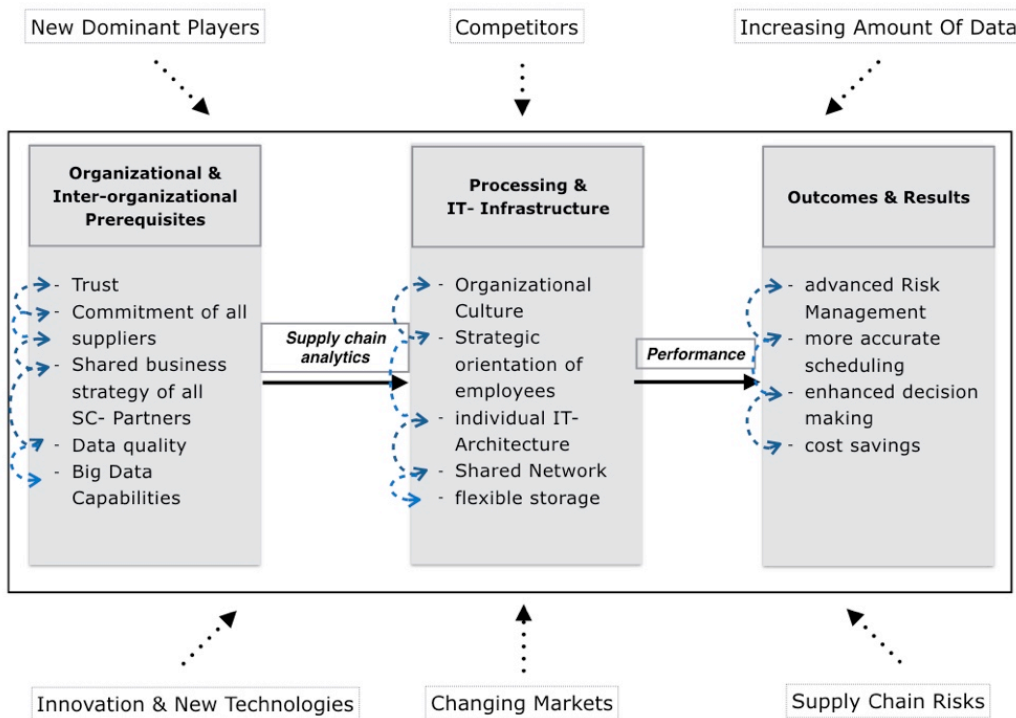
New Dominant Players

Competitors

Increasing Amount Of Data

Organizational & Inter-organizational Prerequisites

- Trust
- Commitment of all suppliers
- Shared business strategy of all SC- Partners
- Data quality
- Big Data Capabilities

Supply chain analytics

Processing & IT- Infrastructure

- Organizational Culture
- Strategic orientation of employees
- individual IT- Architecture
- Shared Network
- flexible storage

Performance

Outcomes & Results

- advanced Risk Management
- more accurate scheduling
- enhanced decision making
- cost savings

Innovation & New Technologies

Changing Markets

Supply Chain Risks